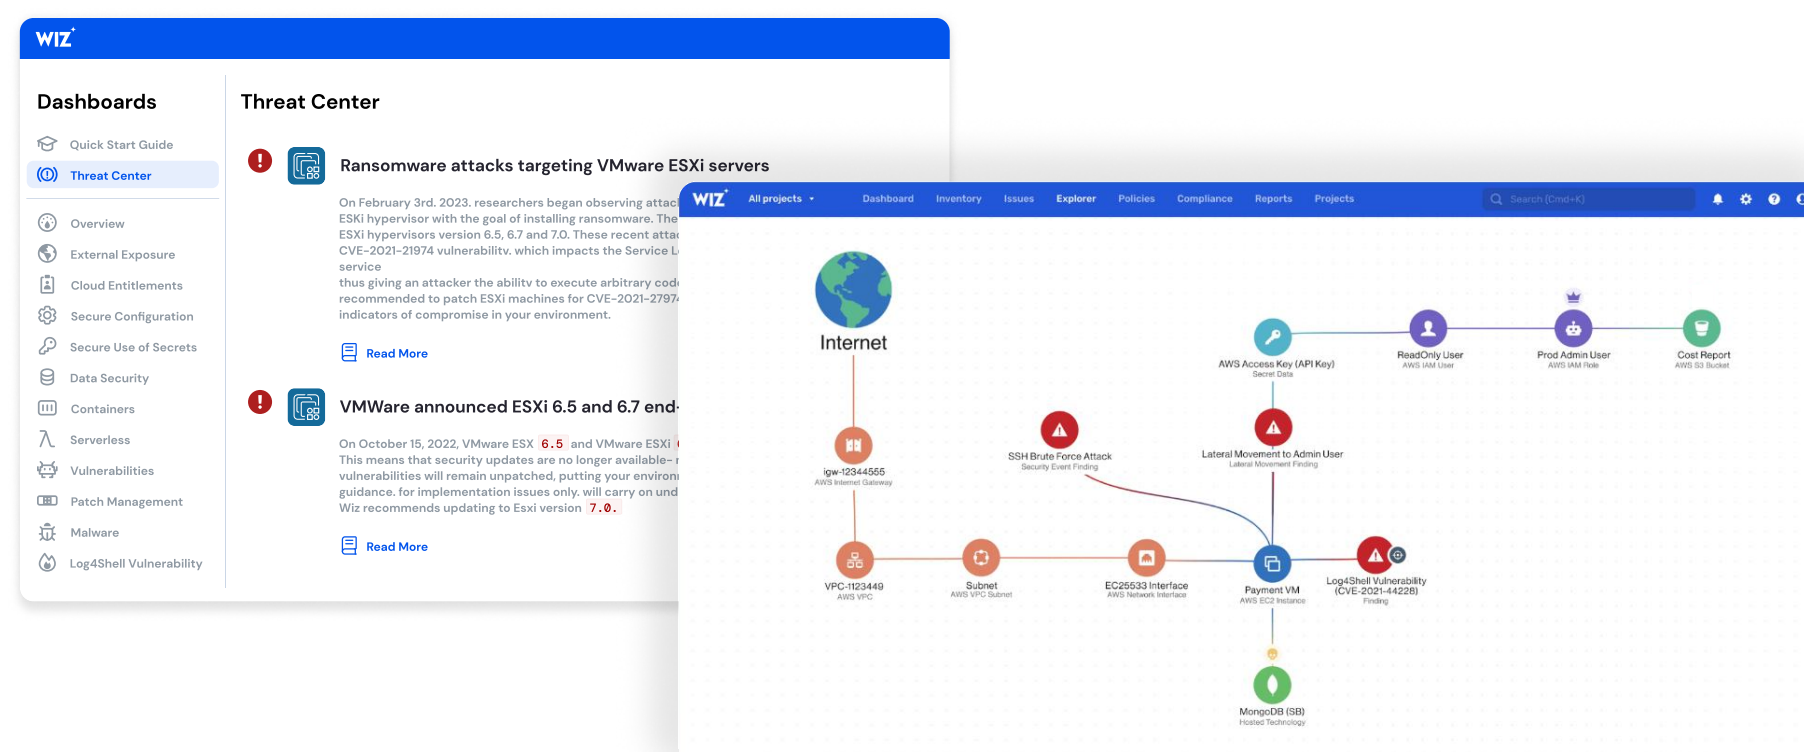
WIZ

Dashboards

Quick Start Guide
Threat Center
Overview
External Exposure
Cloud Entitlements
Secure Configuration
Secure Use of Secrets
Data Security
Containers
Serverless
Vulnerabilities
Patch Management
Malware
Log4Shell Vulnerability

Threat Center

Ransomware attacks targeting VMware ESXi servers

On February 3rd. 2023. researchers began observing attac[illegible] ESXi hypervisor with the goal of installing ransomware. The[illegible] ESXi hypervisors version 6.5, 6.7 and 7.0. These recent atta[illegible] CVE-2021-21974 vulnerability. which impacts the Service L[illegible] service thus giving an attacker the ability to execute arbitrary cod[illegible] recommended to patch ESXi machines for CVE-2021-2797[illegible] indicators of compromise in your environment.

Read More

VMWare announced ESXi 6.5 and 6.7 end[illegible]

On October 15, 2022, VMware ESX 6.5 and VMware ESXi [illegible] This means that security updates are no longer available-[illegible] vulnerabilities will remain unpatched, putting your environ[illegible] guidance. for implementation issues only. will carry on und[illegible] Wiz recommends updating to Esxi version 7.0.

Read More

WIZ All projects Dashboard Inventory Issues Explorer Policies Compliance Reports Projects Search (Cmd+K)

Internet
igw-12344555 AWS Internet Gateway
VPC-1123449 AWS VPC
Subnet AWS VPC Subnet
EC25533 Interface AWS Network Interface
SSH Brute Force Attack Security Event Finding
AWS Access Key (API Key) Secret Data
ReadOnly User AWS IAM User
Prod Admin User AWS IAM Role
Cost Report AWS S3 Bucket
Lateral Movement to Admin User Lateral Movement Finding
Payment VM AWS EC2 Instance
Log4Shell Vulnerability (CVE-2021-44228) Finding
MongoDB (SB) Hosted Technology